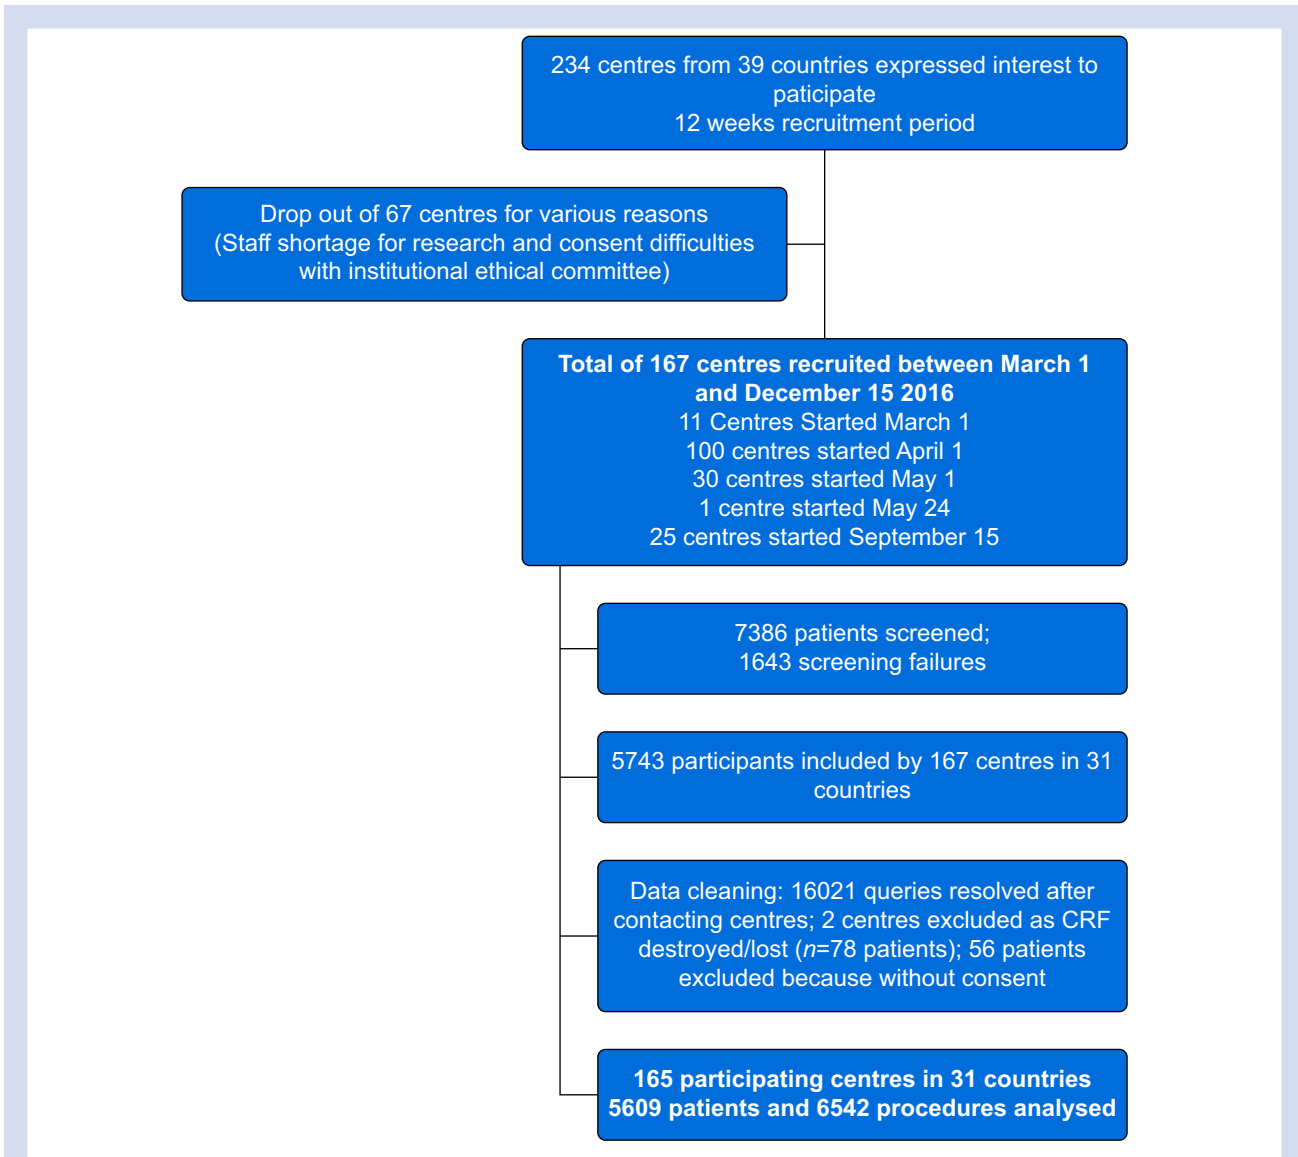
234 centres from 39 countries expressed interest to paticipate
12 weeks recruitment period

Drop out of 67 centres for various reasons
(Staff shortage for research and consent difficulties with institutional ethical committee)

Total of 167 centres recruited between March 1 and December 15 2016
11 Centres Started March 1
100 centres started April 1
30 centres started May 1
1 centre started May 24
25 centres started September 15

7386 patients screened;
1643 screening failures

5743 participants included by 167 centres in 31 countries

Data cleaning: 16021 queries resolved after contacting centres; 2 centres excluded as CRF destroyed/lost ($n$=78 patients); 56 patients excluded because without consent

165 participating centres in 31 countries
5609 patients and 6542 procedures analysed